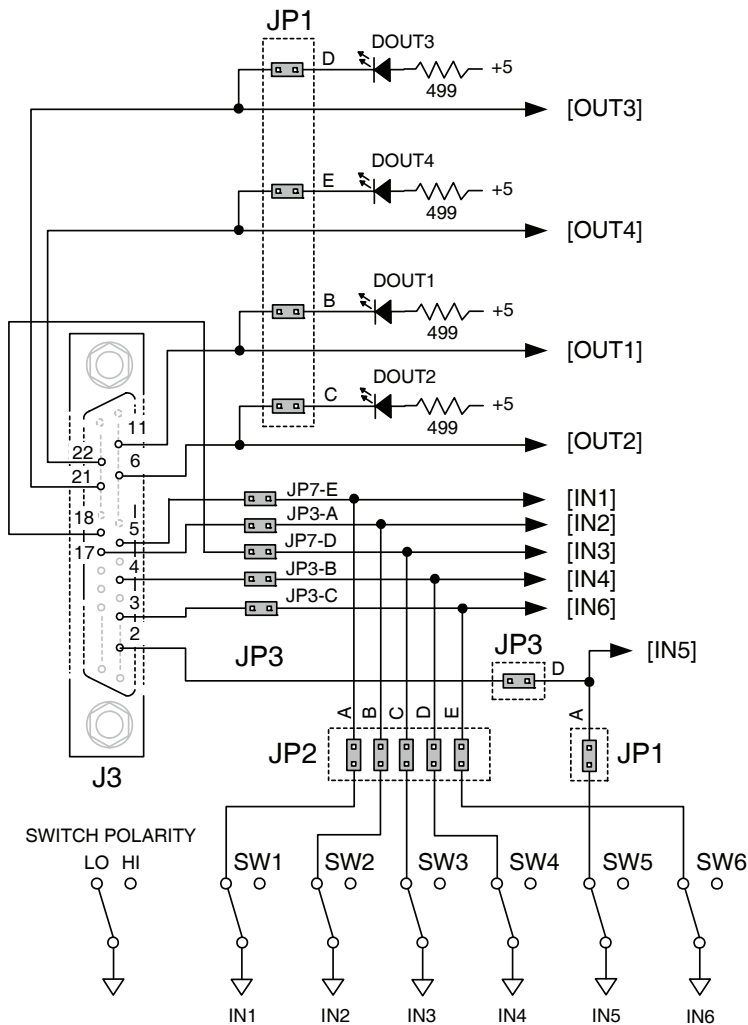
JP1

DOUT3
D
+5
499
[OUT3]

DOUT4
E
+5
499
[OUT4]

DOUT1
B
+5
499
[OUT1]

DOUT2
C
+5
499
[OUT2]

11
22
6
21
18
5
17
4
3
2

JP7-E
[IN1]
JP3-A
[IN2]
JP7-D
[IN3]
JP3-B
[IN4]
JP3-C
[IN6]

JP3
JP3
D
[IN5]

A B C D E
JP2
A
JP1

J3

SWITCH POLARITY
LO HI

SW1
SW2
SW3
SW4
SW5
SW6

IN1
IN2
IN3
IN4
IN5
IN6